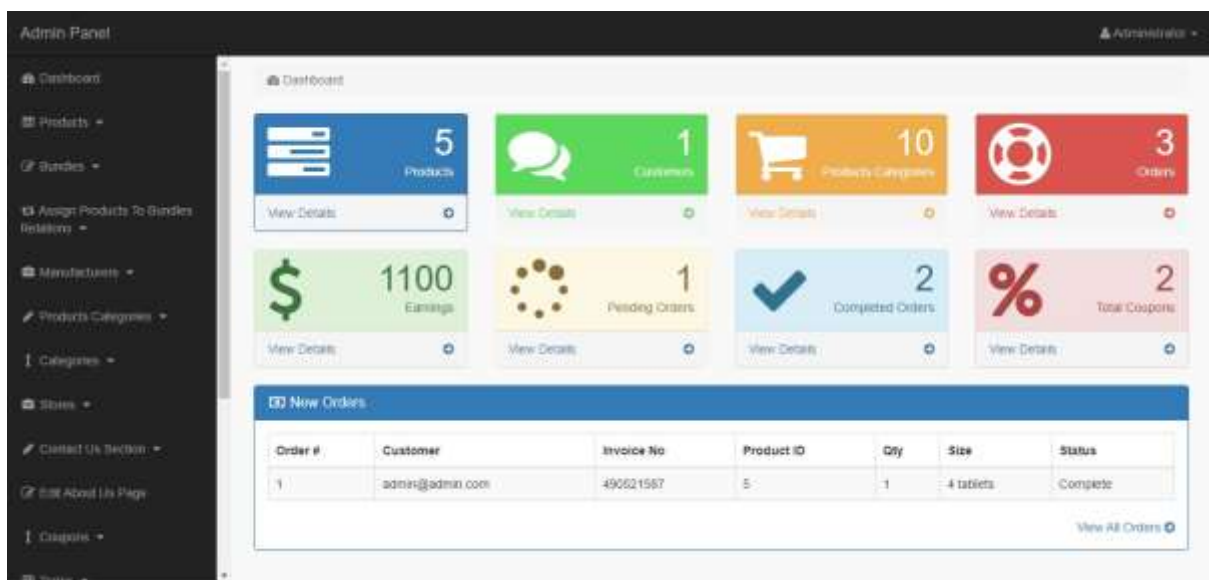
Admin Panel

Administrator

Dashboard

Products

Bundles

Assign Products To Bundles Relations

Manufacturers

Products Categories

Categories

Stores

Contact Us Section

Edit About Us Page

Coupons

Dashboard

5
Products
View Details

1
Customers
View Details

10
Products Categories
View Details

3
Orders
View Details

1100
Earnings
View Details

1
Pending Orders
View Details

2
Completed Orders
View Details

2
Total Coupons
View Details

New Orders

| Order # | Customer | Invoice No | Product ID | Qty | Size | Status |
|---|---|---|---|---|---|---|
| 1 | admin@admin.com | 490521567 | 5 | 1 | 4 tablets | Complete |

View All Orders